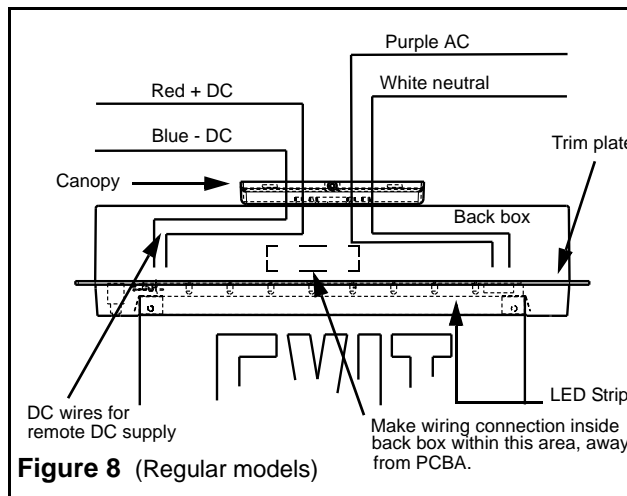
Purple AC

White neutral

Red + DC

Blue - DC

Trim plate

Canopy

Back box

LED Strip

DC wires for remote DC supply

Make wiring connection inside back box within this area, away from PCBA.

**Figure 8** (Regular models)